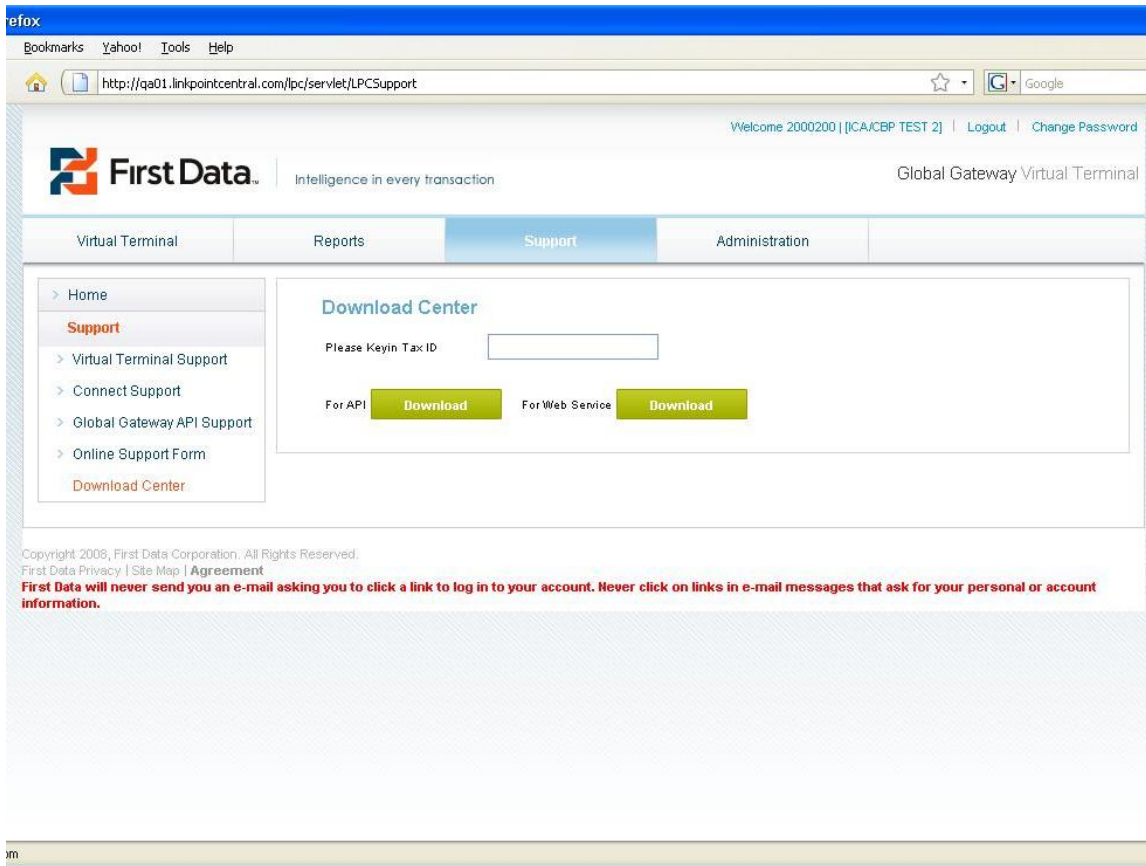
refox

Bookmarks Yahoo! Tools Help

http://qa01.linkpointcentral.com/lpc/servlet/LPCSupport

Google

Welcome 2000200 | [ICA/CBP TEST 2] | Logout | Change Password

First Data.

Intelligence in every transaction

Global Gateway Virtual Terminal

Virtual Terminal | Reports | Support | Administration

Home

Support

Virtual Terminal Support

Connect Support

Global Gateway API Support

Online Support Form

Download Center

Download Center

Please Keyin Tax ID

For API Download For Web Service Download

Copyright 2008, First Data Corporation. All Rights Reserved.

First Data Privacy | Site Map | Agreement

First Data will never send you an e-mail asking you to click a link to log in to your account. Never click on links in e-mail messages that ask for your personal or account information.

m